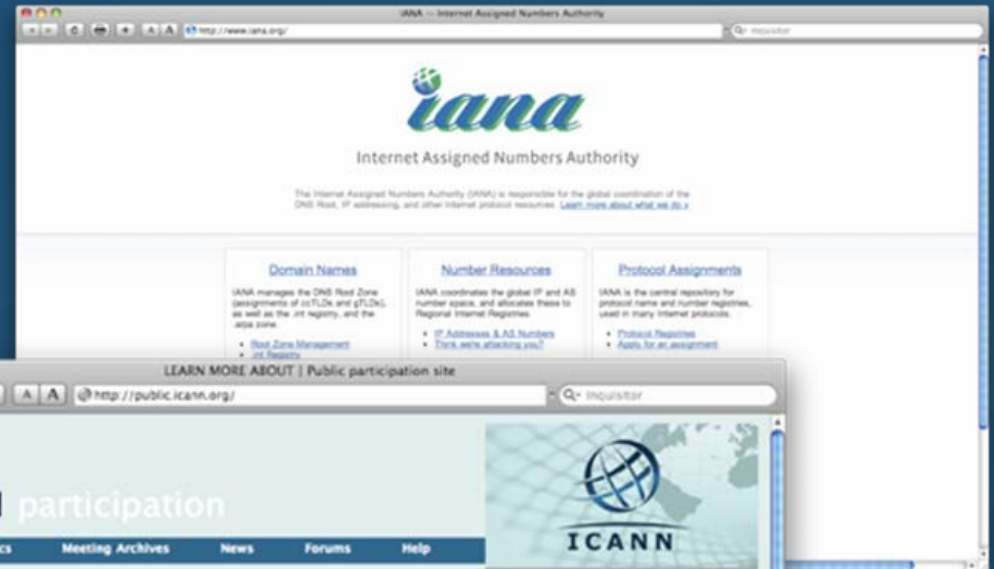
IANA — Internet Assigned Numbers Authority

http://www.iana.org/

Inquisitor

iana

Internet Assigned Numbers Authority

The Internet Assigned Numbers Authority (IANA) is responsible for the global coordination of the DNS Root, IP addressing, and other Internet protocol resources. Learn more about what we do »

Domain Names

IANA manages the DNS Root Zone (assignments of ccTLDs and gTLDs), as well as the .int registry, and the .arpa zone.

• Root Zone Management
• .int Registry

Number Resources

IANA coordinates the global IP and AS number space, and allocates these to Regional Internet Registries.

• IP Addresses & AS Numbers
• Think we're attacking you?

Protocol Assignments

IANA is the central repository for protocol name and number registries, used in many Internet protocols.

• Protocol Registries
• Apply for an assignment

LEARN MORE ABOUT | Public participation site

http://public.icann.org/

Inquisitor

participation

Meeting Archives News Forums Help

ICANN